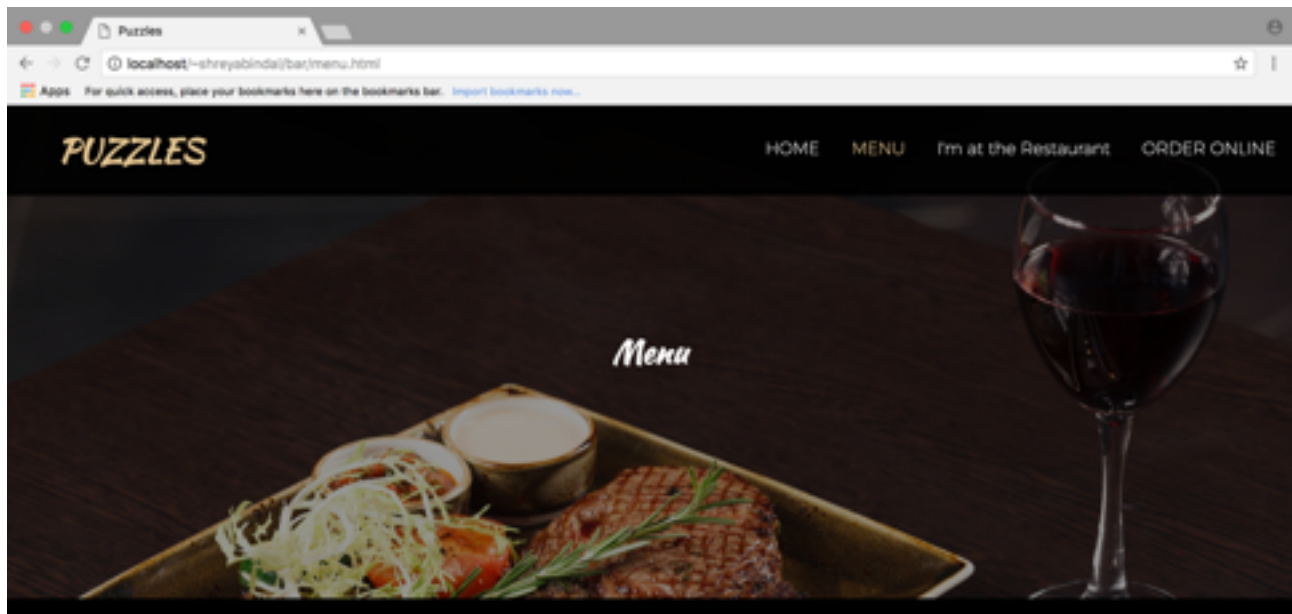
Puzzles ×

localhost/~shreyabindal/bar/menu.html

Apps For quick access, place your bookmarks here on the bookmarks bar. Import bookmarks now...

PUZZLES

HOME MENU I'm at the Restaurant ORDER ONLINE

Menu